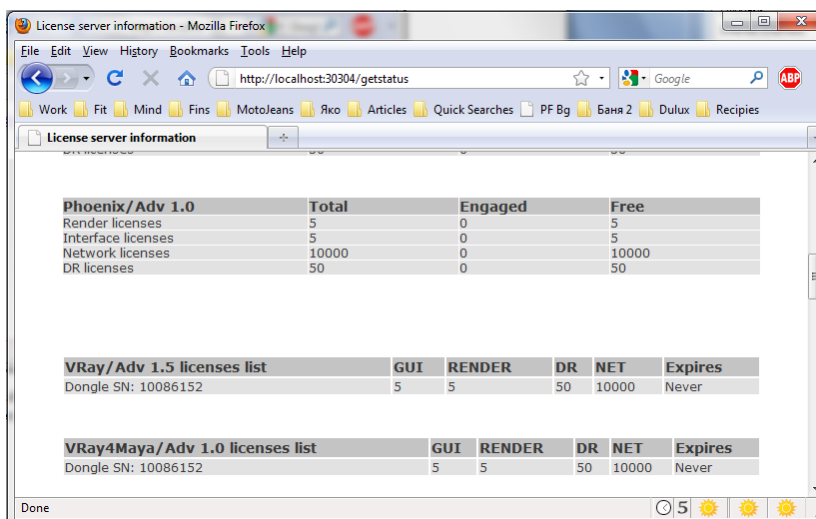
License server information - Mozilla Firefox

File Edit View History Bookmarks Tools Help

http://localhost:30304/getstatus

Google

ABP

Work Fit Mind Fins MotoJeans Яко Articles Quick Searches PF Bg Баня 2 Dulux Recipies

License server information

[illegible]

| Phoenix/Adv 1.0 | Total | Engaged | Free |
|---|---|---|---|
| Render licenses | 5 | 0 | 5 |
| Interface licenses | 5 | 0 | 5 |
| Network licenses | 10000 | 0 | 10000 |
| DR licenses | 50 | 0 | 50 |

| VRay/Adv 1.5 licenses list | GUI | RENDER | DR | NET | Expires |
|---|---|---|---|---|---|
| Dongle SN: 10086152 | 5 | 5 | 50 | 10000 | Never |

| VRay4Maya/Adv 1.0 licenses list | GUI | RENDER | DR | NET | Expires |
|---|---|---|---|---|---|
| Dongle SN: 10086152 | 5 | 5 | 50 | 10000 | Never |

Done

5